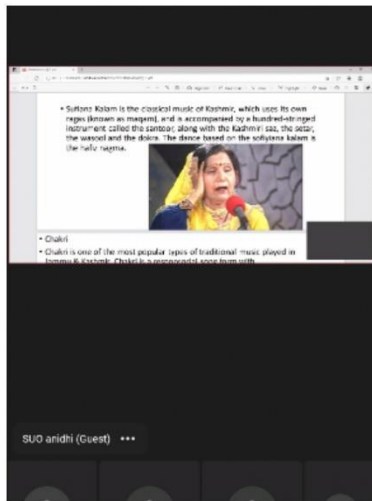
• Sufiana Kalam is the classical music of Kashmir, which uses its own ragas (known as maqam), and is accompanied by a hundred-stringed instrument called the santoor, along with the Kashmiri saz, the setar, the wasool and the dokra. The dance based on the sufiyana kalam is the hafiz nagma.

• Chakri

• Chakri is one of the most popular types of traditional music played in Jammu & Kashmir. Chakri is a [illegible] song form with

SUO aridhi (Guest) •••